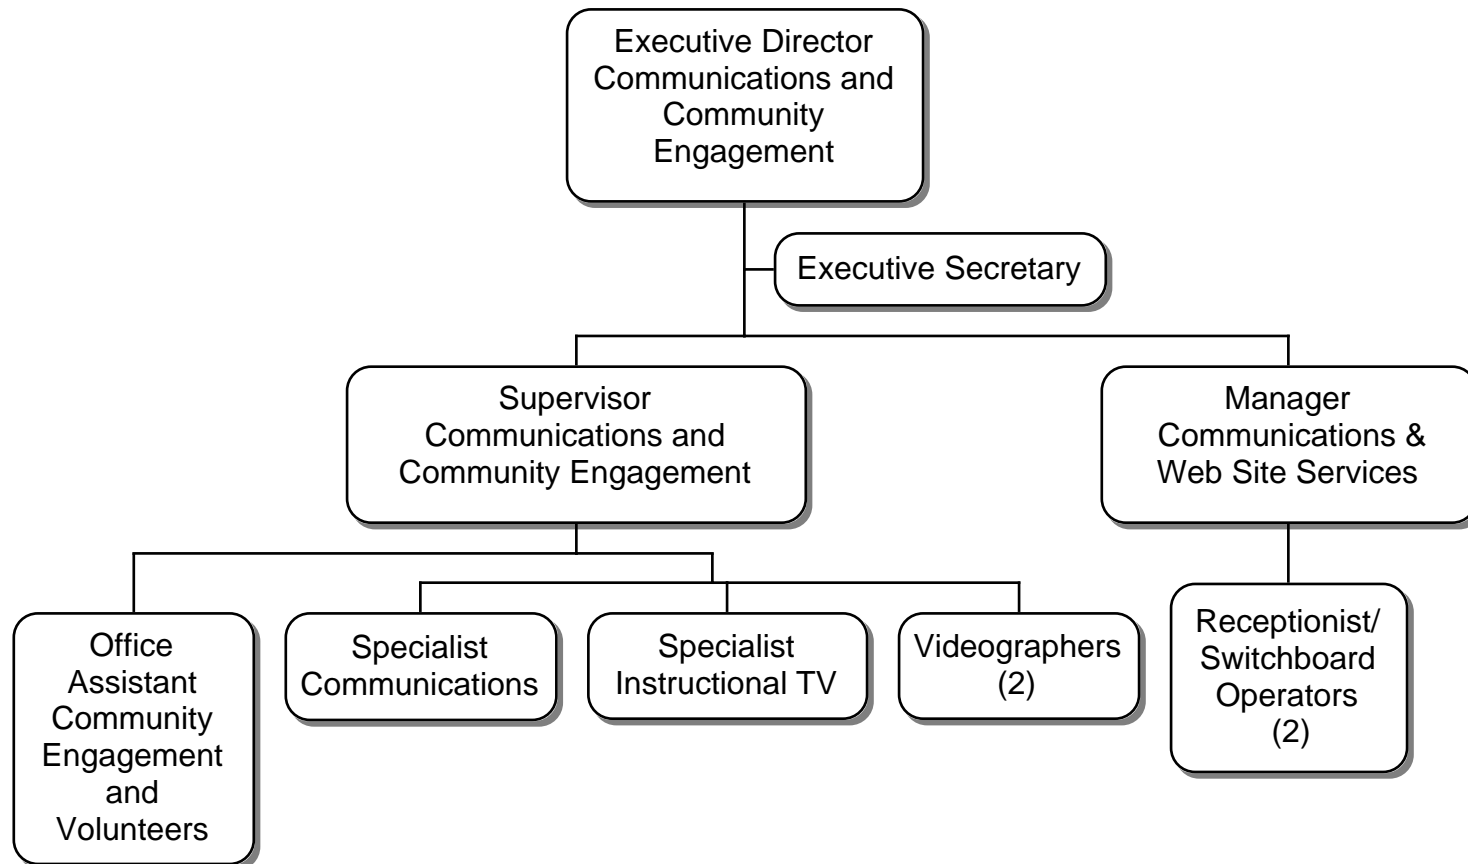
Executive Director Communications and Community Engagement

Executive Secretary

Supervisor Communications and Community Engagement

Manager Communications & Web Site Services

Office Assistant Community Engagement and Volunteers

Specialist Communications

Specialist Instructional TV

Videographers (2)

Receptionist/ Switchboard Operators (2)